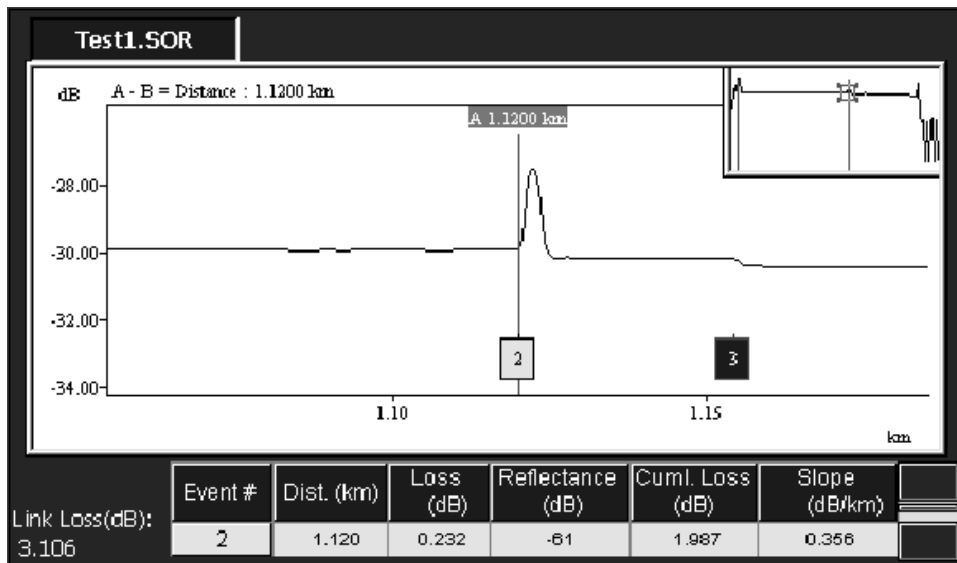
Test1.SOR

dB A - B = Distance : 1.1200 km

A 1.1200 km

-28.00

-30.00

-32.00

-34.00

2

3

1.10

1.15

km

Link Loss(dB):
3.106

| Event # | Dist. (km) | Loss (dB) | Reflectance (dB) | Cuml. Loss (dB) | Slope (dB/km) |
|---|---|---|---|---|---|
| 2 | 1.120 | 0.232 | -61 | 1.987 | 0.356 |